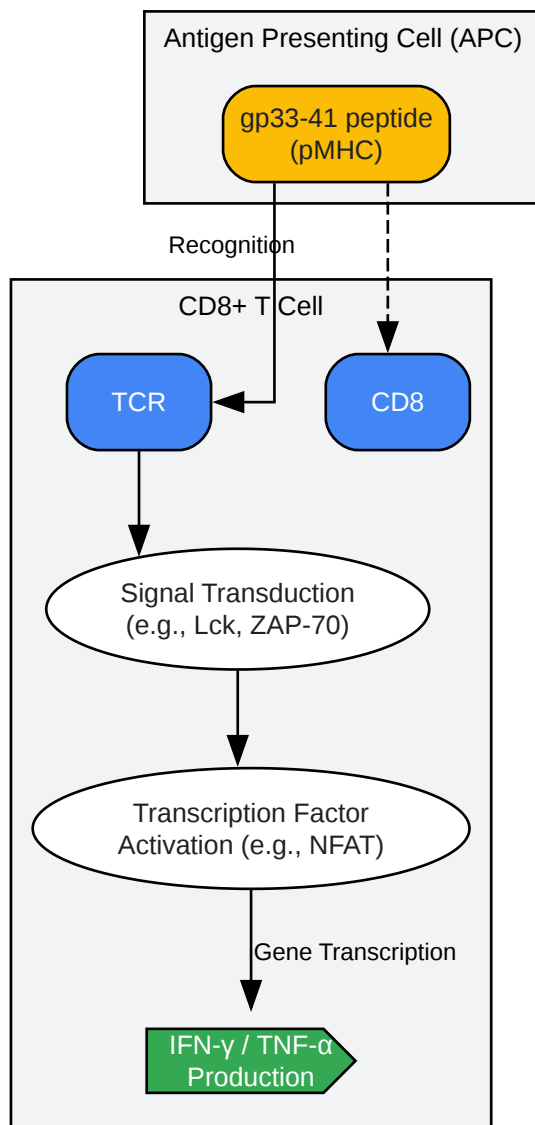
Antigen Presenting Cell (APC)

gp33-41 peptide (pMHC)

Recognition

CD8+ T Cell

TCR

CD8

Signal Transduction (e.g., Lck, ZAP-70)

Transcription Factor Activation (e.g., NFAT)

Gene Transcription

IFN-γ / TNF-α Production